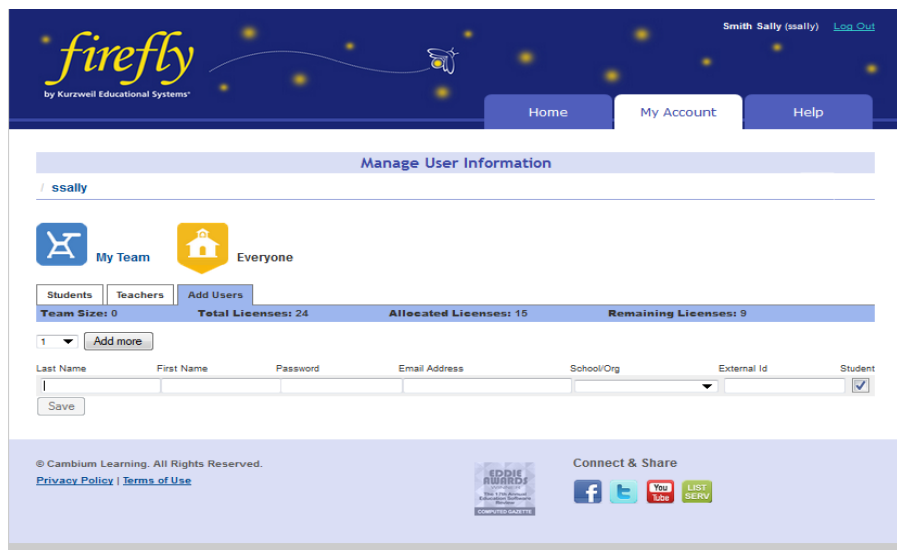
firefly
by Kurzweil Educational Systems®

Smith Sally (ssally) Log Out

Home
My Account
Help

Manage User Information

/ ssally

My Team
Everyone

Students
Teachers
Add Users

Team Size: 0
Total Licenses: 24
Allocated Licenses: 15
Remaining Licenses: 9

1
Add more

| Last Name | First Name | Password | Email Address | School/Org | External Id | Student |
|---|---|---|---|---|---|---|
| | | | | | | ✓ |

Save

© Cambium Learning. All Rights Reserved.
Privacy Policy | Terms of Use

EDDIE AWARDS
The 17th Annual Education Software Review
COMPUTED GAZETTE

Connect & Share

You Tube
LIST SERV